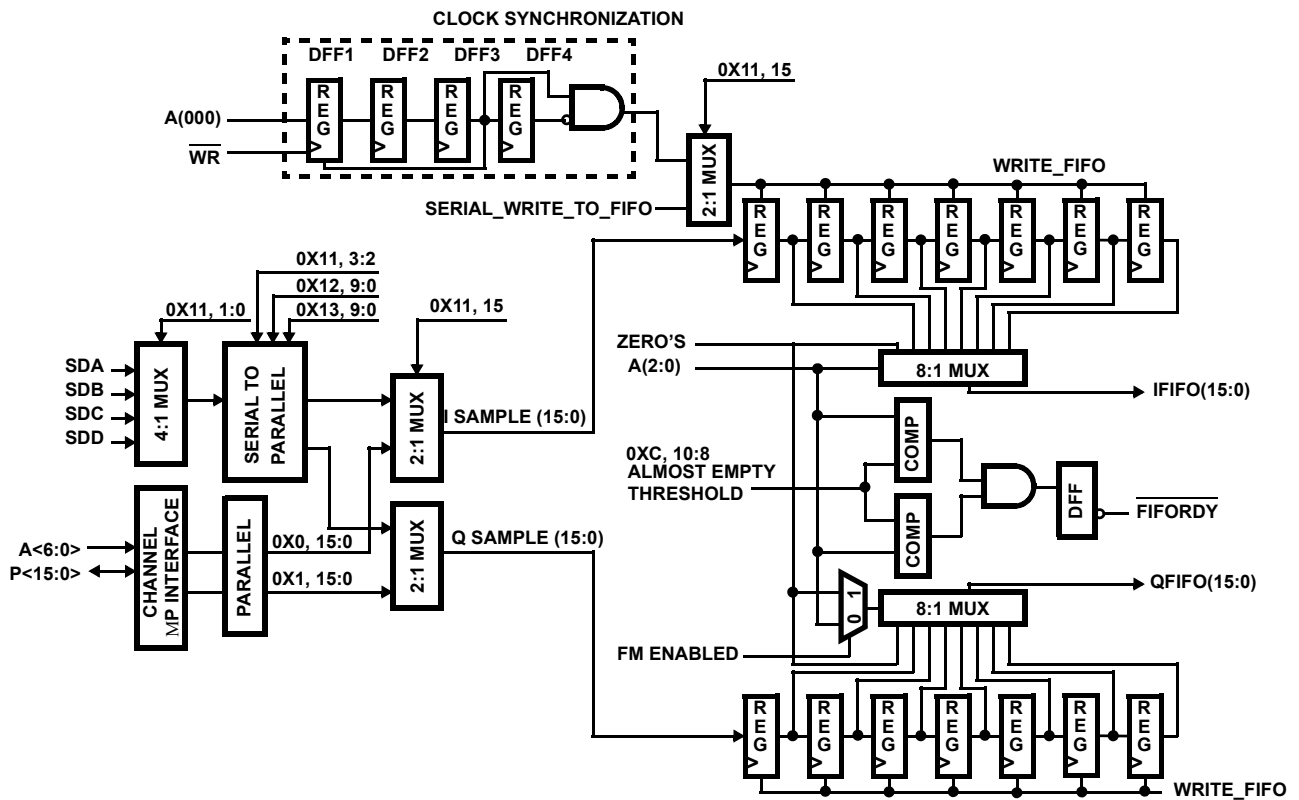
CLOCK SYNCHRONIZATION

DFF1 DFF2 DFF3 DFF4

REG REG REG REG

A(000)

$\overline{WR}$

0X11, 15

2:1 MUX

WRITE_FIFO

SERIAL_WRITE_TO_FIFO

REG REG REG REG REG REG REG

0X11, 3:2

0X12, 9:0

0X13, 9:0

0X11, 1:0

0X11, 15

SDA

SDB

SDC

SDD

4:1 MUX

SERIAL TO PARALLEL

2:1 MUX

I SAMPLE (15:0)

ZERO'S

A(2:0)

8:1 MUX

IFIFO(15:0)

0XC, 10:8

ALMOST EMPTY THRESHOLD

COMP

COMP

DFF

$\overline{FIFORDY}$

CHANNEL MP INTERFACE

PARALLEL

A<6:0>

P<15:0>

0X0, 15:0

0X1, 15:0

2:1 MUX

Q SAMPLE (15:0)

1 0

8:1 MUX

QFIFO(15:0)

FM ENABLED

REG REG REG REG REG REG REG

WRITE_FIFO